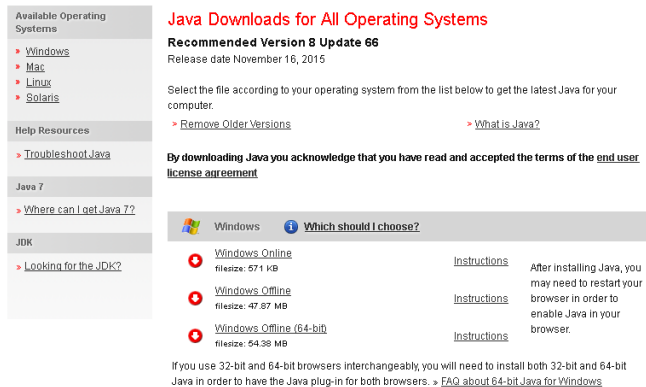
Available Operating Systems

» Windows
» Mac
» Linux
» Solaris

Help Resources

» Troubleshoot Java

Java 7

» Where can I get Java 7?

JDK

» Looking for the JDK?

Java Downloads for All Operating Systems

Recommended Version 8 Update 66

Release date November 16, 2015

Select the file according to your operating system from the list below to get the latest Java for your computer.

» Remove Older Versions

» What is Java?

By downloading Java you acknowledge that you have read and accepted the terms of the end user license agreement

Windows

Which should I choose?

Windows Online
filesize: 571 KB

Instructions

Windows Offline
filesize: 47.87 MB

Instructions

Windows Offline (64-bit)
filesize: 54.38 MB

Instructions

After installing Java, you may need to restart your browser in order to enable Java in your browser.

If you use 32-bit and 64-bit browsers interchangeably, you will need to install both 32-bit and 64-bit Java in order to have the Java plug-in for both browsers. » FAQ about 64-bit Java for Windows